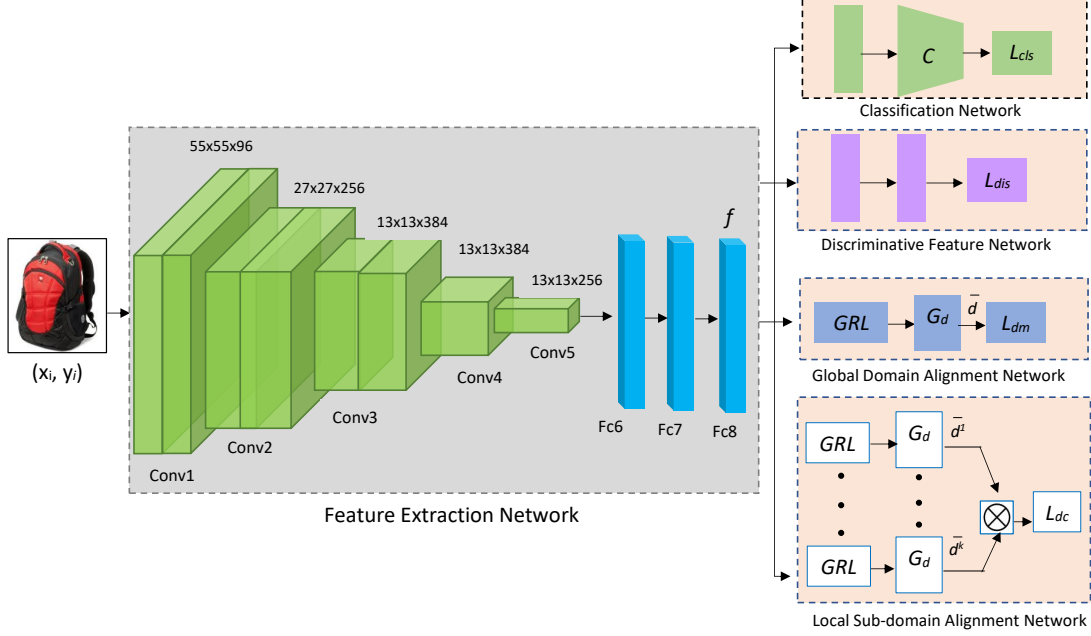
$(x_i, y_i)$

55x55x96
27x27x256
13x13x384
13x13x384
13x13x256

Conv1
Conv2
Conv3
Conv4
Conv5

$f$

Fc6
Fc7
Fc8

Feature Extraction Network

$C$
$L_{cls}$
Classification Network

$L_{dis}$
Discriminative Feature Network

GRL
$G_d$
$\bar{d}$
$L_{dm}$
Global Domain Alignment Network

GRL
$G_d$
$\bar{d}^1$
GRL
$G_d$
$\bar{d}^k$
$\otimes$
$L_{dc}$
Local Sub-domain Alignment Network